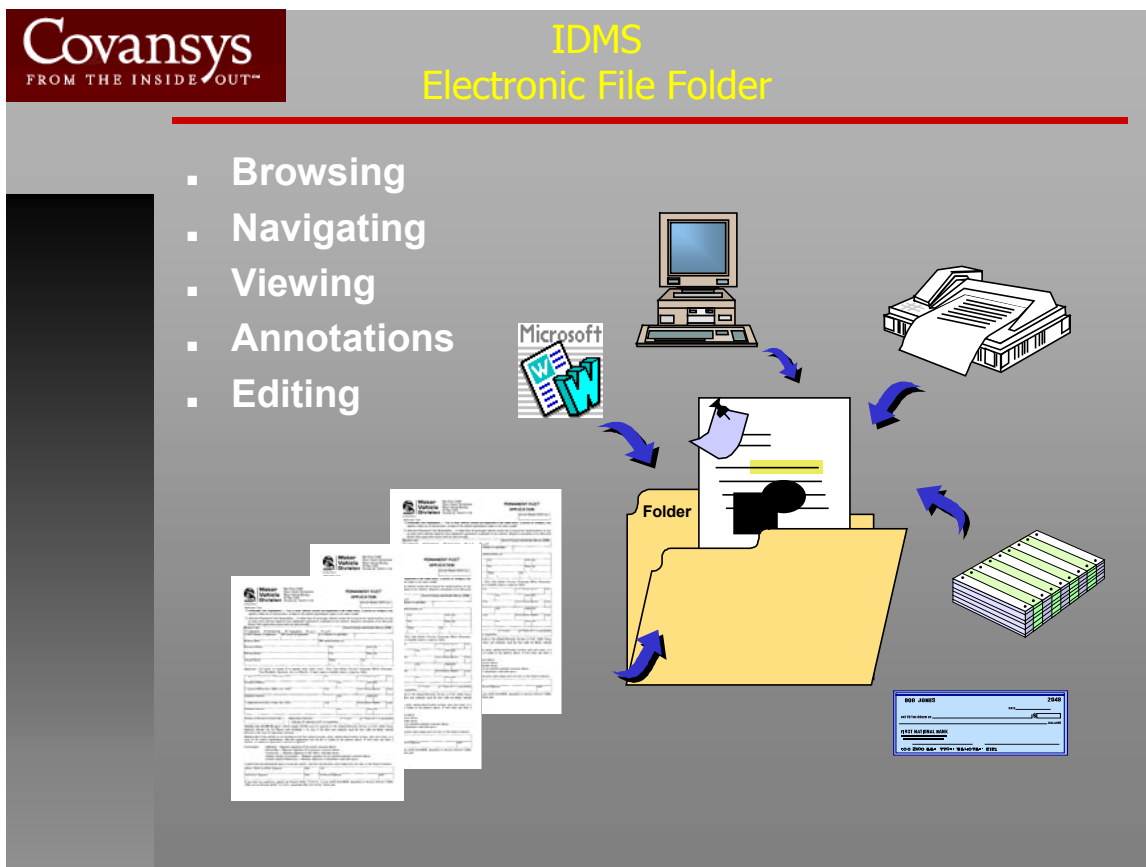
Covansys
FROM THE INSIDE OUT™

IDMS
Electronic File Folder

- Browsing
- Navigating
- Viewing
- Annotations
- Editing

Microsoft

Folder

Motor Vehicle Division

PERMANENT PILOT APPLICATION

BOB JONES 2049

FIRST NATIONAL BANK